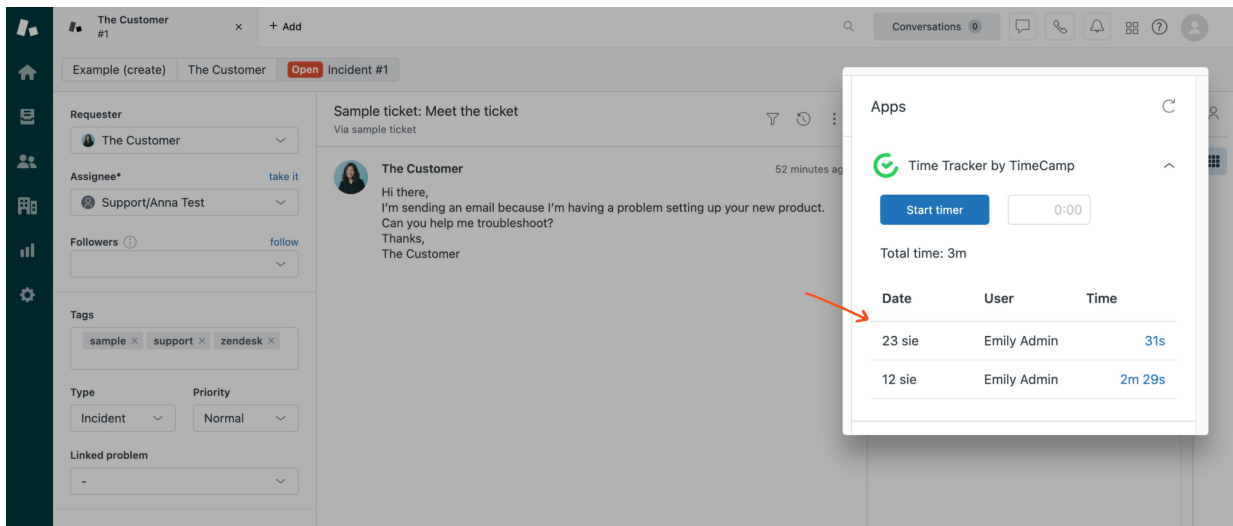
The Customer
#1
×
+ Add
Conversations 0
Example (create) The Customer Open Incident #1

Requester
The Customer
Assignee* take it
Support/Anna Test
Followers follow
Tags
sample × support × zendesk ×
Type
Incident
Priority
Normal
Linked problem
-

Sample ticket: Meet the ticket
Via sample ticket
The Customer
52 minutes ag
Hi there,
I'm sending an email because I'm having a problem setting up your new product.
Can you help me troubleshoot?
Thanks,
The Customer

Apps
Time Tracker by TimeCamp
Start timer
0:00
Total time: 3m

| Date | User | Time |
|---|---|---|
| 23 sie | Emily Admin | 31s |
| 12 sie | Emily Admin | 2m 29s |